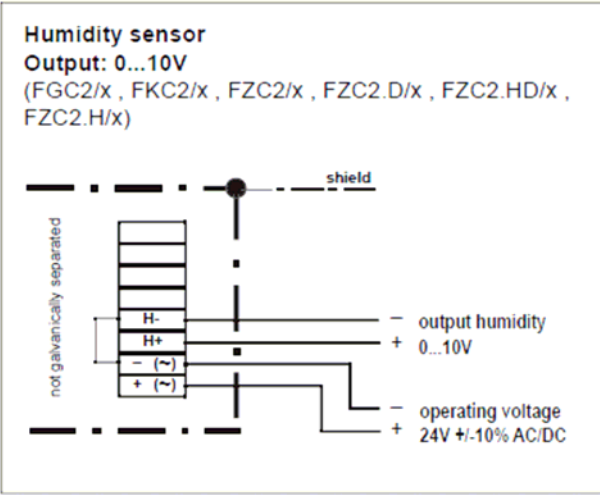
Humidity sensor
Output: 0...10V
(FGC2/x , FKC2/x , FZC2/x , FZC2.D/x , FZC2.HD/x , FZC2.H/x)

shield

not galvanically separated

H-
H+
– (~)
+ (~)

– output humidity
+ 0...10V

– operating voltage
+ 24V +/-10% AC/DC